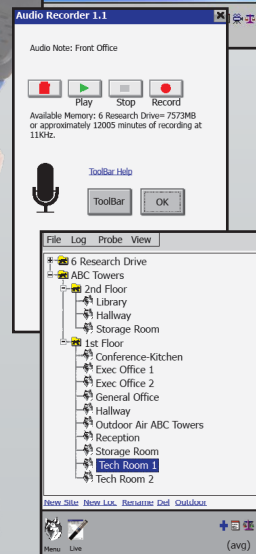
Audio Recorder 1.1

Audio Note: Front Office

Play Stop Record

Available Memory: 6 Research Drive= 7573MB or approximately 12005 minutes of recording at 11KHz.

ToolBar Help

ToolBar OK

File Log Probe View

6 Research Drive
ABC Towers
2nd Floor
Library
Hallway
Storage Room
1st Floor
Conference-Kitchen
Exec Office 1
Exec Office 2
General Office
Hallway
Outdoor Air ABC Towers
Reception
Storage Room
Tech Room 1
Tech Room 2

New Site New Loc Rename Del Outdoor

Menu Live

(avg)